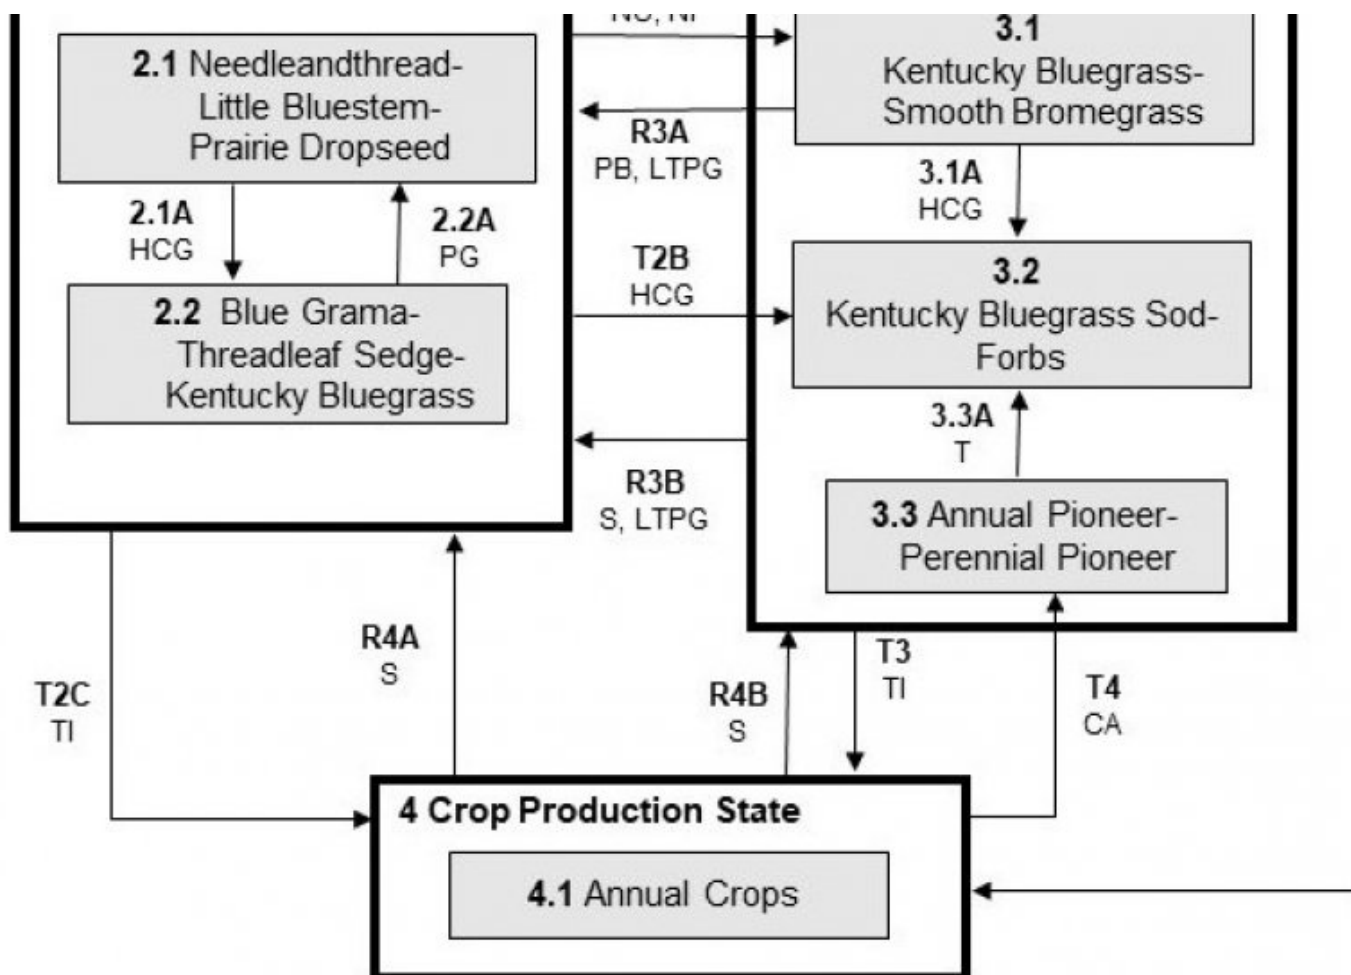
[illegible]

2.1 Needleandthread-Little Bluestem-Prairie Dropseed

2.1A
HCG

2.2A
PG

2.2 Blue Grama-Threadleaf Sedge-Kentucky Bluegrass

3.1
Kentucky Bluegrass-Smooth Bromegrass

R3A
PB, LTPG

3.1A
HCG

T2B
HCG

3.2
Kentucky Bluegrass Sod-Forbs

3.3A
T

R3B
S, LTPG

3.3 Annual Pioneer-Perennial Pioneer

R4A
S

T2C
TI

R4B
S

T3
TI

T4
CA

4 Crop Production State

4.1 Annual Crops